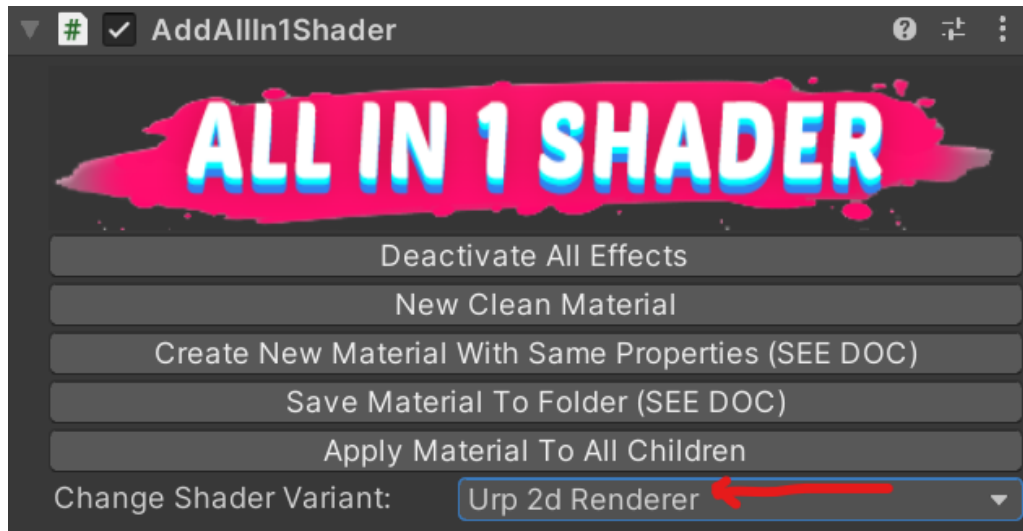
AddAllIn1Shader

ALL IN 1 SHADER

Deactivate All Effects

New Clean Material

Create New Material With Same Properties (SEE DOC)

Save Material To Folder (SEE DOC)

Apply Material To All Children

Change Shader Variant: Urp 2d Renderer